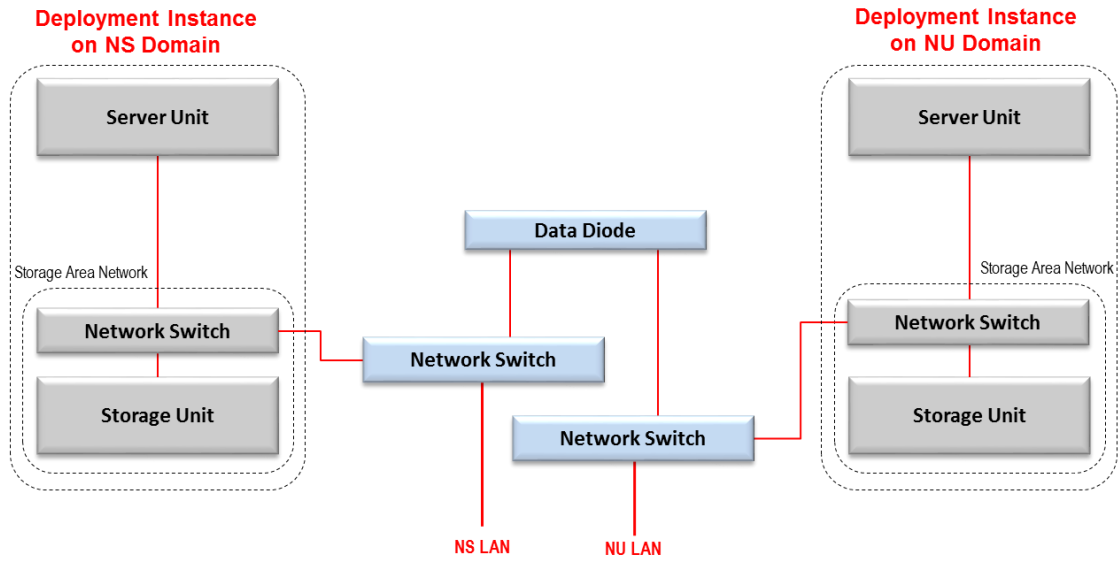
Deployment Instance on NS Domain

Server Unit

Storage Area Network

Network Switch

Storage Unit

Deployment Instance on NU Domain

Server Unit

Storage Area Network

Network Switch

Storage Unit

Data Diode

Network Switch

Network Switch

NS LAN

NU LAN